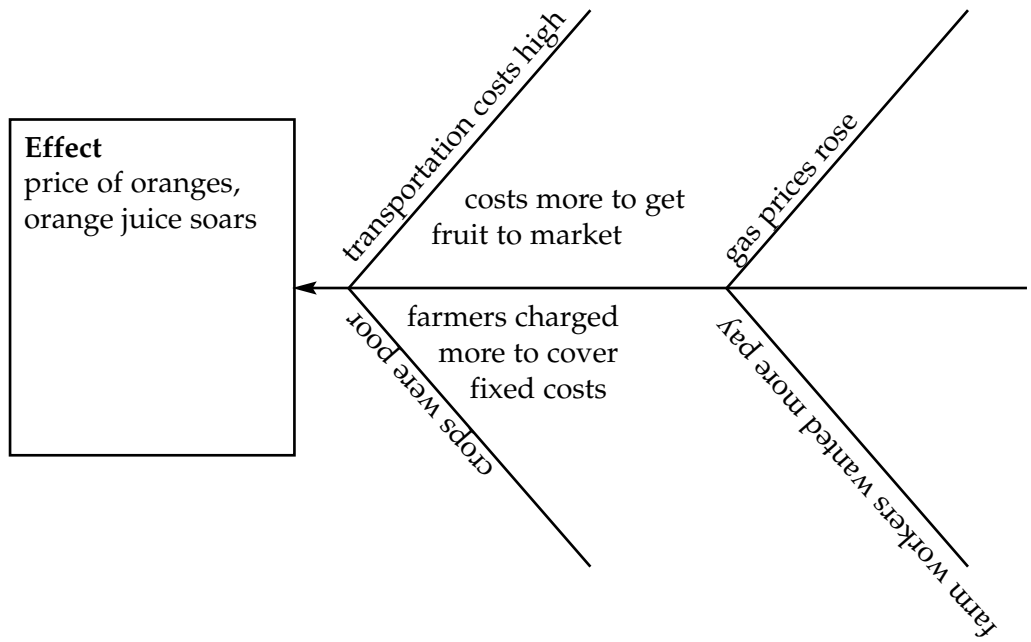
Effect
price of oranges, orange juice soars

transportation costs high

costs more to get fruit to market

gas prices rose

crops were poor

farmers charged more to cover fixed costs

farm workers wanted more pay